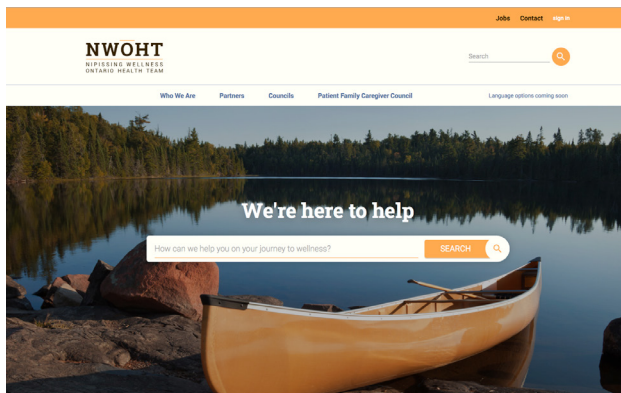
Jobs Contact sign in

NWOHT
NIPISSING WELLNESS
ONTARIO HEALTH TEAM

Search

Who We Are Partners Councils Patient Family Caregiver Council

Language options coming soon

We're here to help

How can we help you on your journey to wellness?

SEARCH